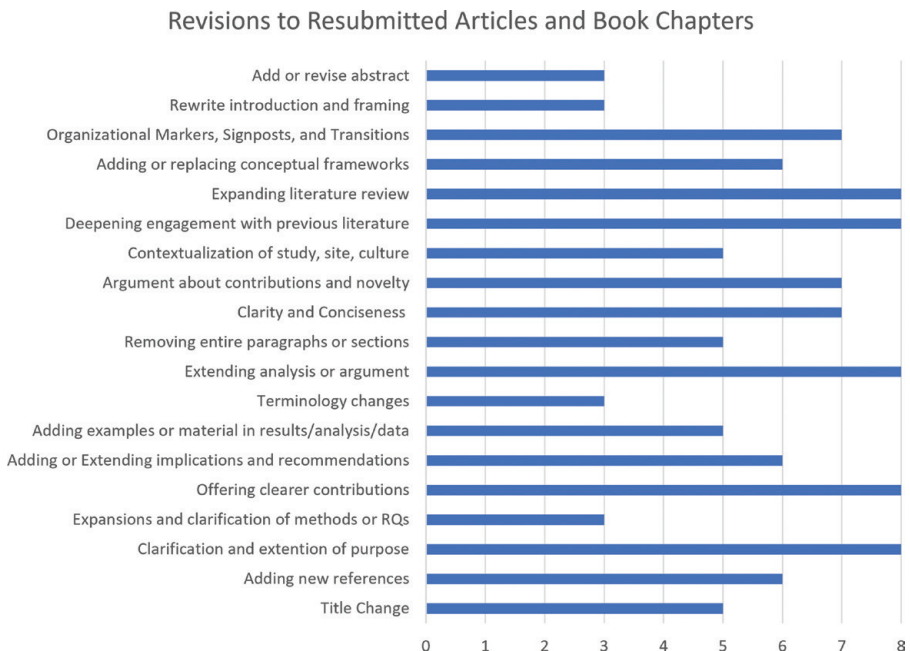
Revisions to Resubmitted Articles and Book Chapters

Add or revise abstract
Rewrite introduction and framing
Organizational Markers, Signposts, and Transitions
Adding or replacing conceptual frameworks
Expanding literature review
Deepening engagement with previous literature
Contextualization of study, site, culture
Argument about contributions and novelty
Clarity and Conciseness
Removing entire paragraphs or sections
Extending analysis or argument
Terminology changes
Adding examples or material in results/analysis/data
Adding or Extending implications and recommendations
Offering clearer contributions
Expansions and clarification of methods or RQs
Clarification and extention of purpose
Adding new references
Title Change

0 1 2 3 4 5 6 7 8